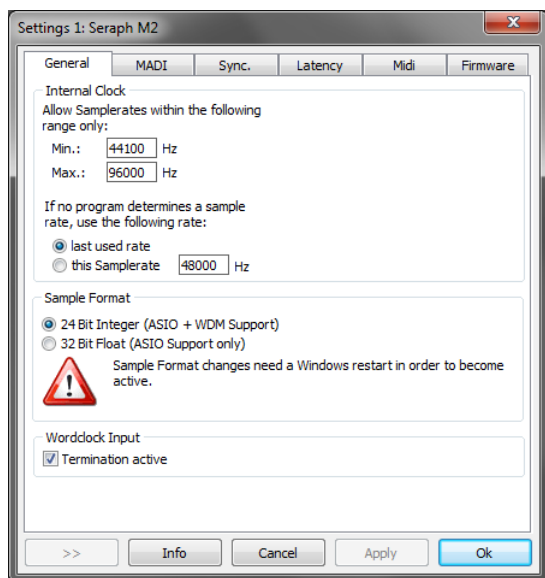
Settings 1: Seraph M2

General | MADI | Sync. | Latency | Midi | Firmware

Internal Clock
Allow Samplerates within the following range only:
Min.: 44100 Hz
Max.: 96000 Hz

If no program determines a sample rate, use the following rate:
last used rate
this Samplerate 48000 Hz

Sample Format
24 Bit Integer (ASIO + WDM Support)
32 Bit Float (ASIO Support only)
Sample Format changes need a Windows restart in order to become active.

Wordclock Input
Termination active

>> | Info | Cancel | Apply | Ok